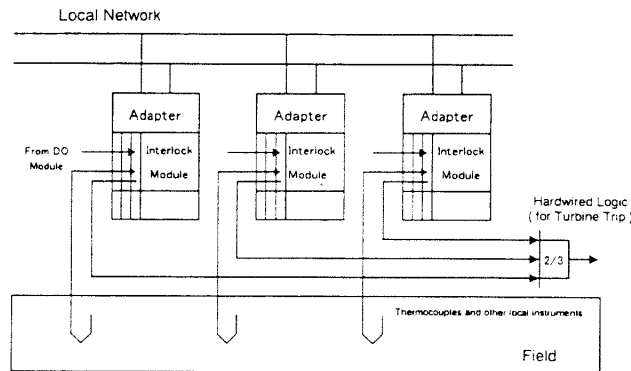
Local Network

Adapter

Interlock

Module

From DO Module

Adapter

Interlock

Module

Adapter

Interlock

Module

Hardwired Logic ( for Turbine Trip )

2/3

Thermocouples and other local instruments

Field